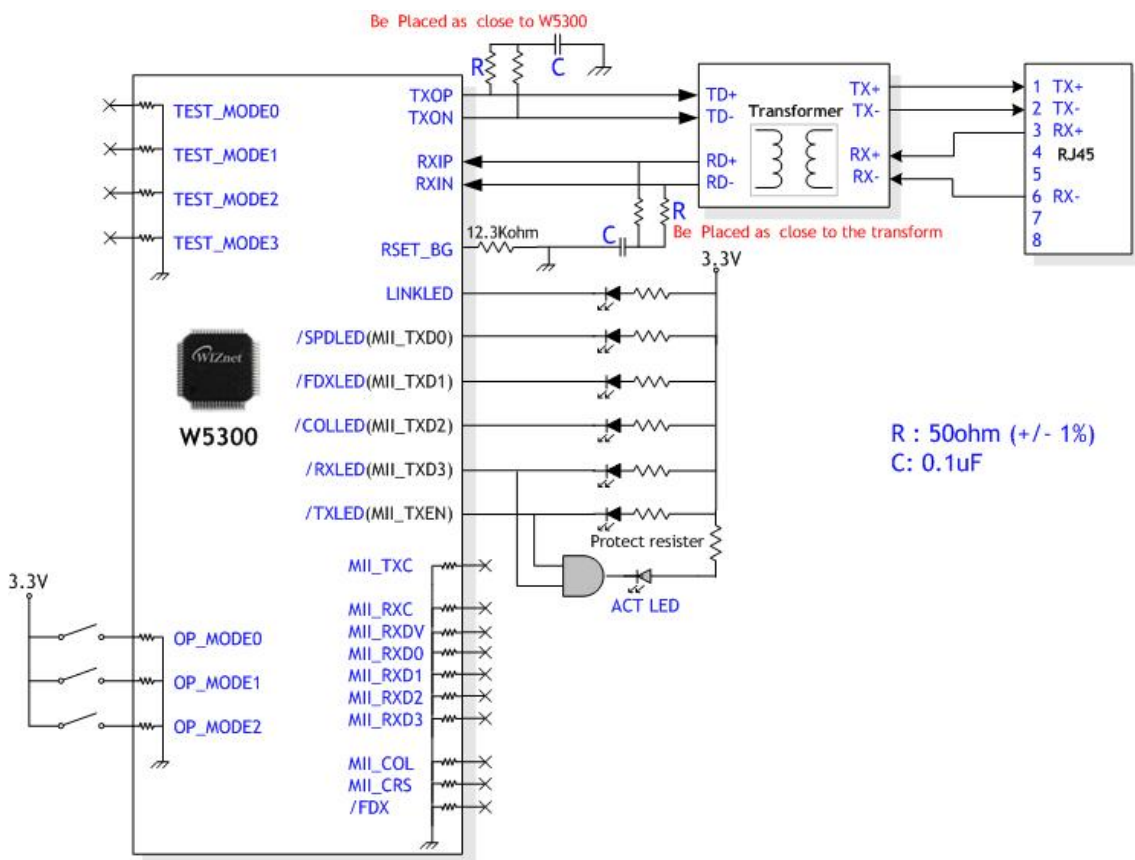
Be Placed as close to W5300

R R C

TEST_MODE0
TEST_MODE1
TEST_MODE2
TEST_MODE3

TXOP
TXON
RXIP
RXIN

TD+
TD-
RD+
RD-
Transformer
TX+
TX-
RX+
RX-

1 TX+
2 TX-
3 RX+
4
5
6 RX-
7
8
RJ45

R
12.3Kohm
RSET_BG
C
Be Placed as close to the transform
3.3V

LINKLED
/SPDLED(MII_TXD0)
/FDXLED(MII_TXD1)
/COLLED(MII_TXD2)
/RXLED(MII_TXD3)
/TXLED(MII_TXEN)

WIZnet
W5300

R : 50ohm (+/- 1%)
C: 0.1uF

Protect resister
ACT LED

3.3V
OP_MODE0
OP_MODE1
OP_MODE2

MII_TXC
MII_RXC
MII_RXDV
MII_RXD0
MII_RXD1
MII_RXD2
MII_RXD3
MII_COL
MII_CRS
/FDX